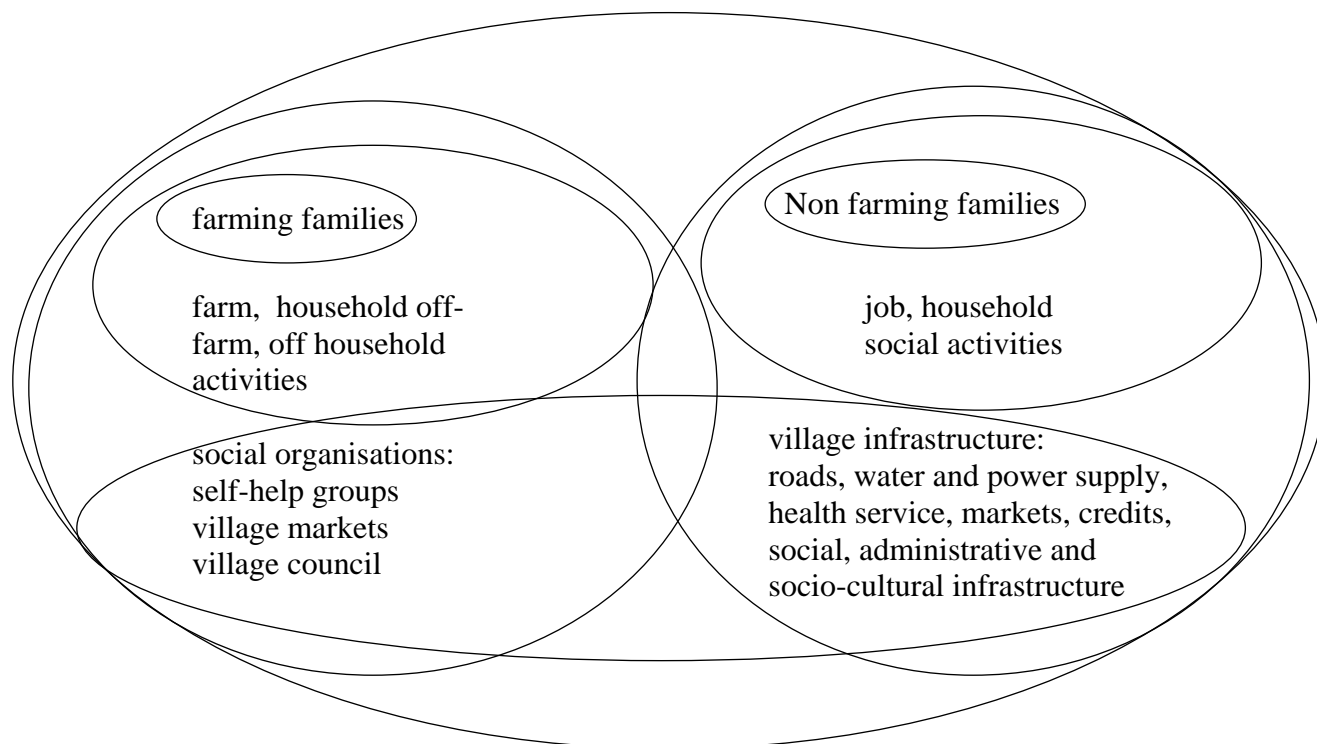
farming families

farm, household off-farm, off household activities

Non farming families

job, household social activities

social organisations:
self-help groups
village markets
village council

village infrastructure:
roads, water and power supply, health service, markets, credits, social, administrative and socio-cultural infrastructure